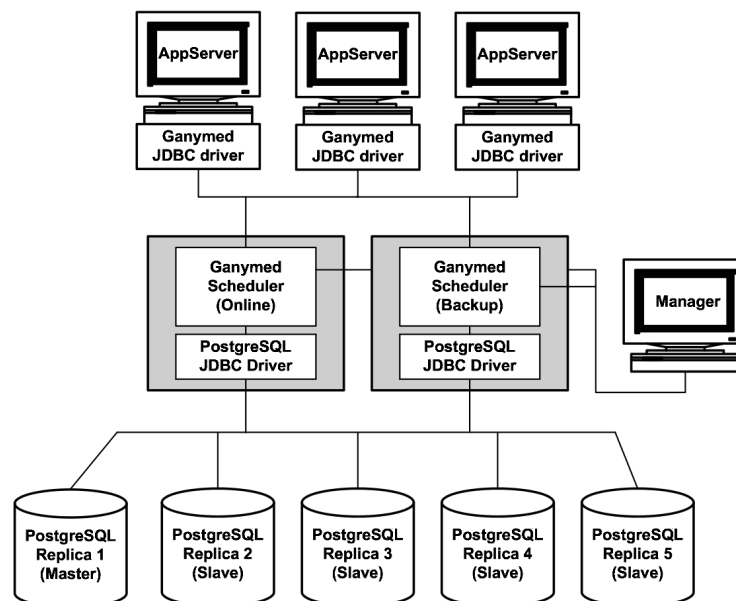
AppServer

AppServer

AppServer

Ganymed JDBC driver

Ganymed JDBC driver

Ganymed JDBC driver

Ganymed Scheduler (Online)

PostgreSQL JDBC Driver

Ganymed Scheduler (Backup)

PostgreSQL JDBC Driver

Manager

PostgreSQL Replica 1 (Master)

PostgreSQL Replica 2 (Slave)

PostgreSQL Replica 3 (Slave)

PostgreSQL Replica 4 (Slave)

PostgreSQL Replica 5 (Slave)